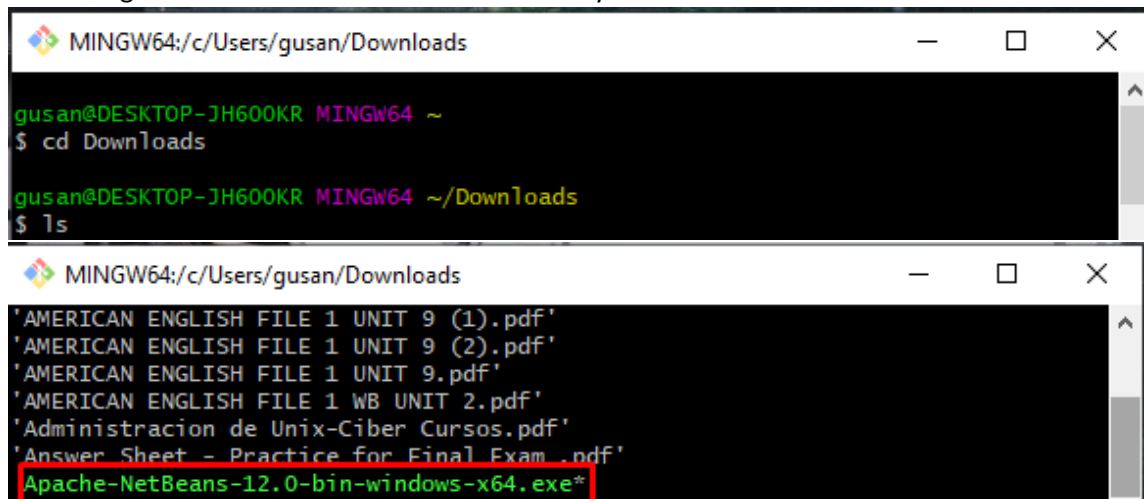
MINGW64:/c/Users/gusan/Downloads

gusan@DESKTOP-JH6OOKR MINGW64 ~
$ cd Downloads

gusan@DESKTOP-JH6OOKR MINGW64 ~/Downloads
$ ls

MINGW64:/c/Users/gusan/Downloads

'AMERICAN ENGLISH FILE 1 UNIT 9 (1).pdf'
'AMERICAN ENGLISH FILE 1 UNIT 9 (2).pdf'
'AMERICAN ENGLISH FILE 1 UNIT 9.pdf'
'AMERICAN ENGLISH FILE 1 WB UNIT 2.pdf'
'Administracion de Unix-Ciber Cursos.pdf'
'Answer Sheet - Practice for Final Exam .pdf'
Apache-NetBeans-12.0-bin-windows-x64.exe*